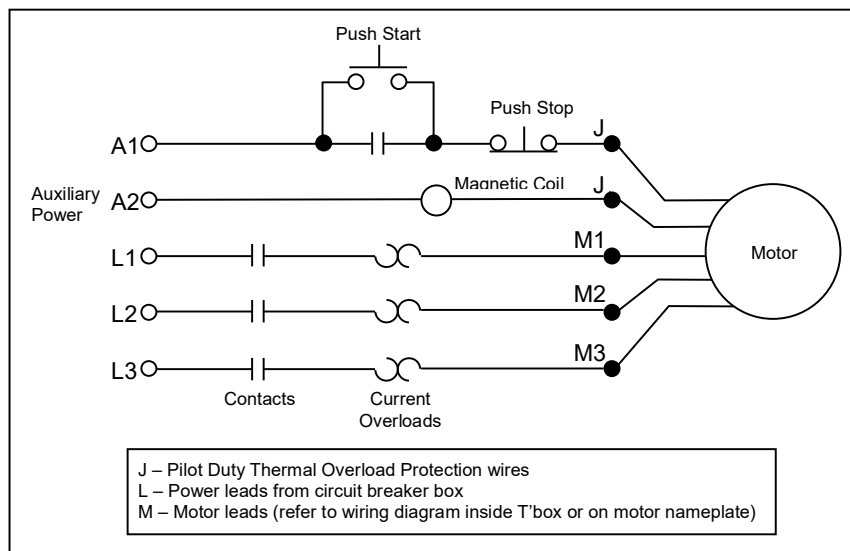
Push Start

Push Stop

A1

J

Auxiliary Power

A2

Magnetic Coil

J

L1

M1

Motor

L2

M2

L3

M3

Contacts

Current Overloads

J – Pilot Duty Thermal Overload Protection wires
L – Power leads from circuit breaker box
M – Motor leads (refer to wiring diagram inside T'box or on motor nameplate)